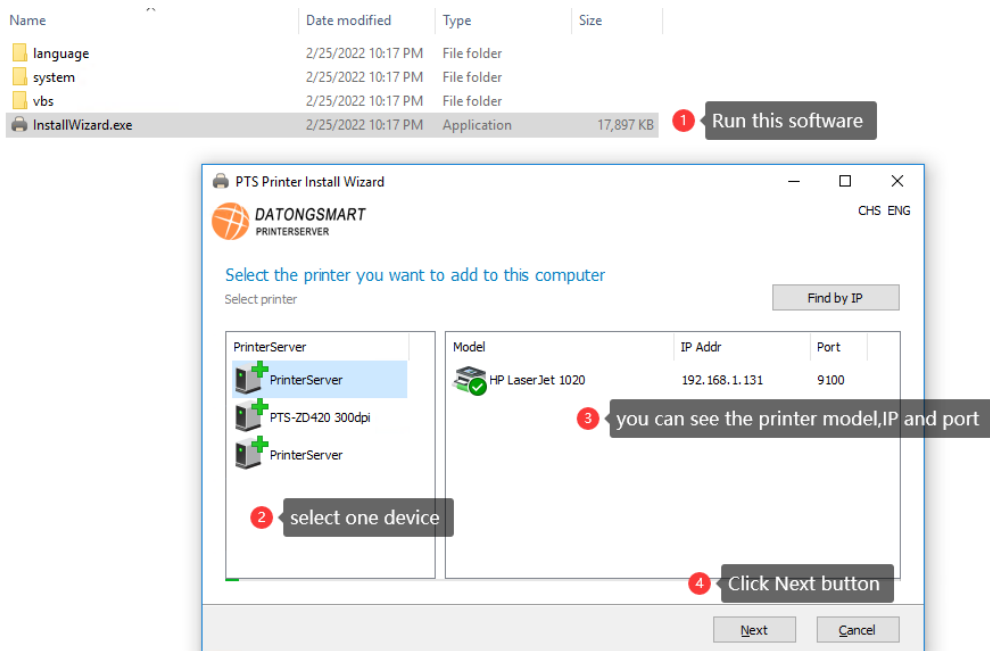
| Name | Date modified | Type | Size |
|---|---|---|---|
| language | 2/25/2022 10:17 PM | File folder | |
| system | 2/25/2022 10:17 PM | File folder | |
| vbs | 2/25/2022 10:17 PM | File folder | |
| InstallWizard.exe | 2/25/2022 10:17 PM | Application | 17,897 KB |

1 Run this software

PTS Printer Install Wizard

DATONGSMART
PRINTERSERVER

CHS ENG

Select the printer you want to add to this computer
Select printer

Find by IP

PrinterServer
PrinterServer
PTS-ZD420 300dpi
PrinterServer

| Model | IP Addr | Port |
|---|---|---|
| HP LaserJet 1020 | 192.168.1.131 | 9100 |

3 you can see the printer model,IP and port

2 select one device

4 Click Next button

Next
Cancel